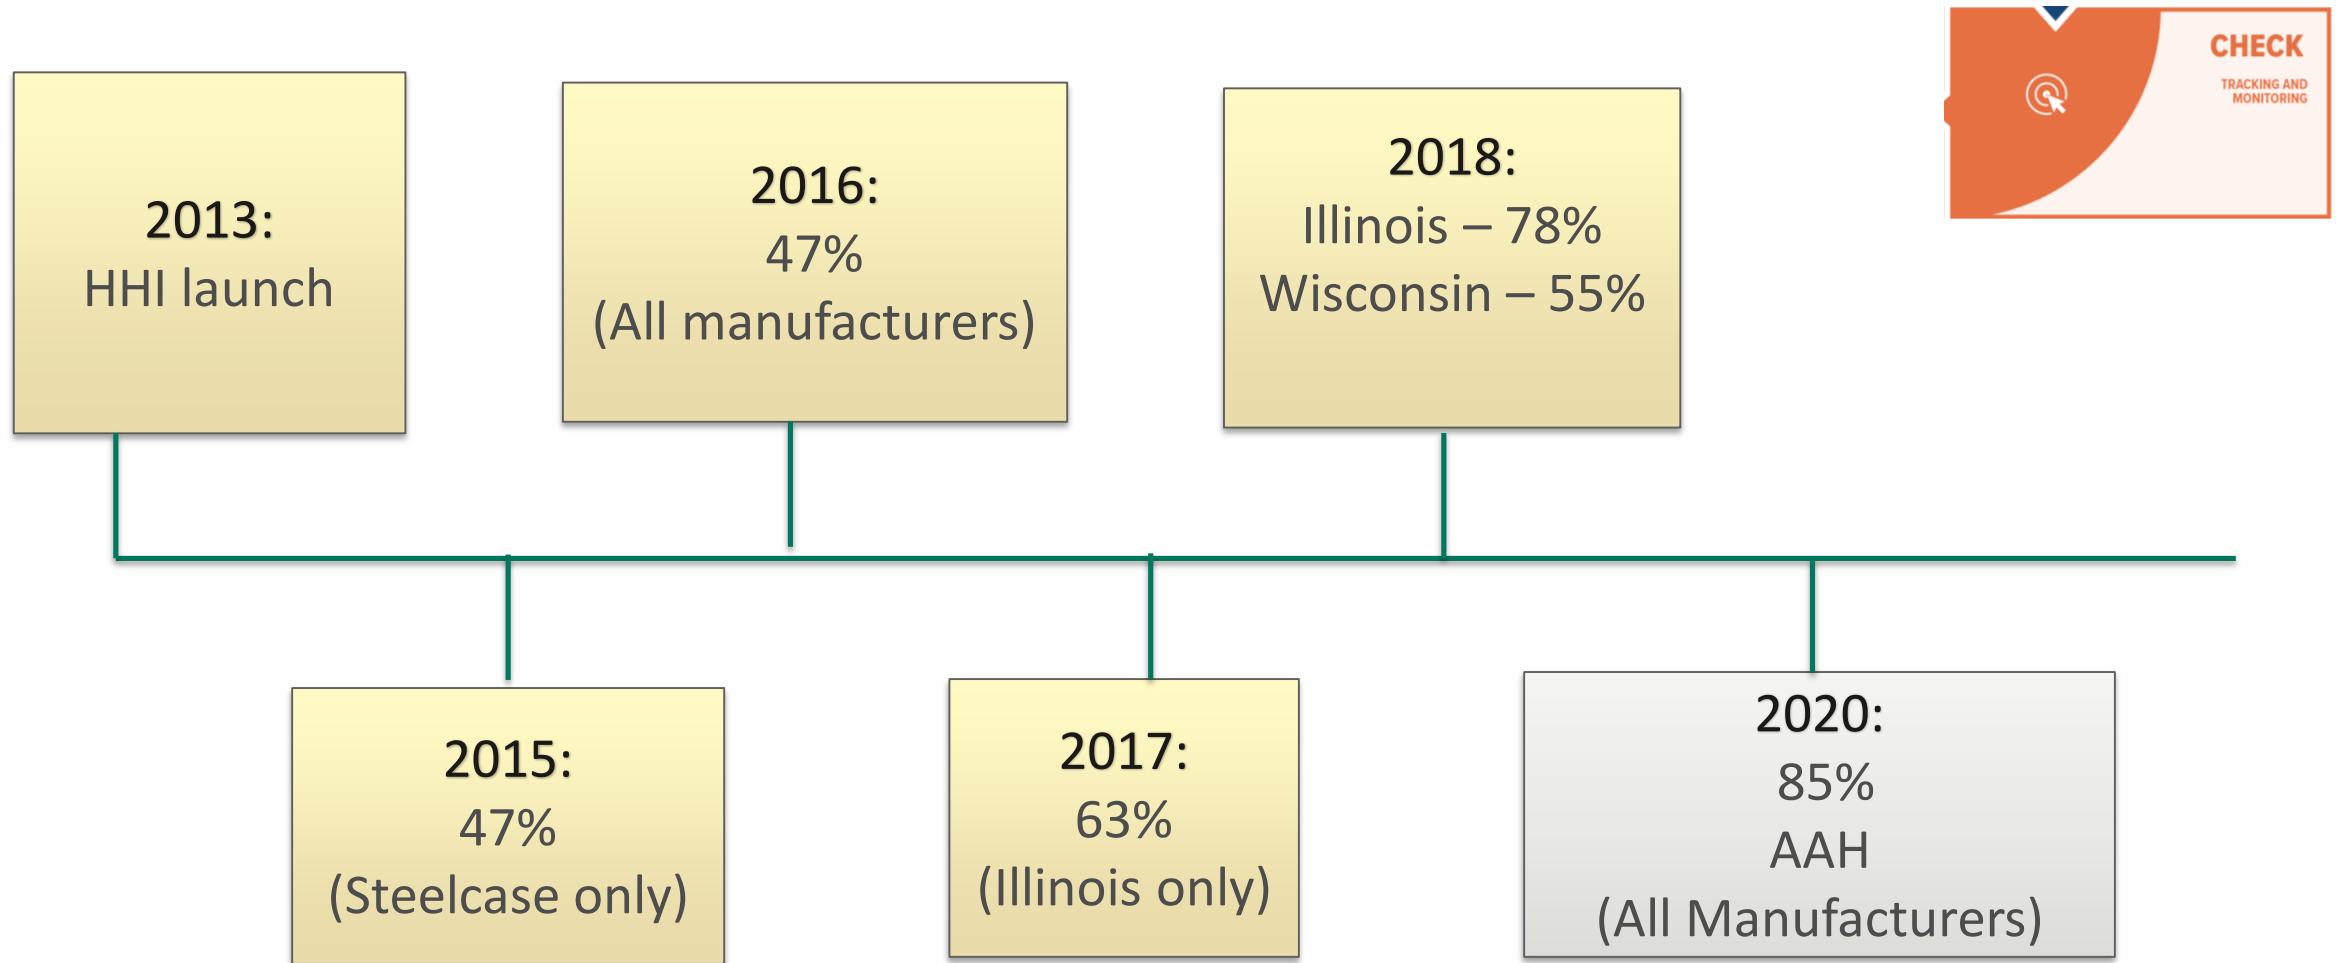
CHECK
TRACKING AND MONITORING

2013:
HHI launch

2016:
47%
(All manufacturers)

2018:
Illinois – 78%
Wisconsin – 55%

2015:
47%
(Steelcase only)

2017:
63%
(Illinois only)

2020:
85%
AAH
(All Manufacturers)